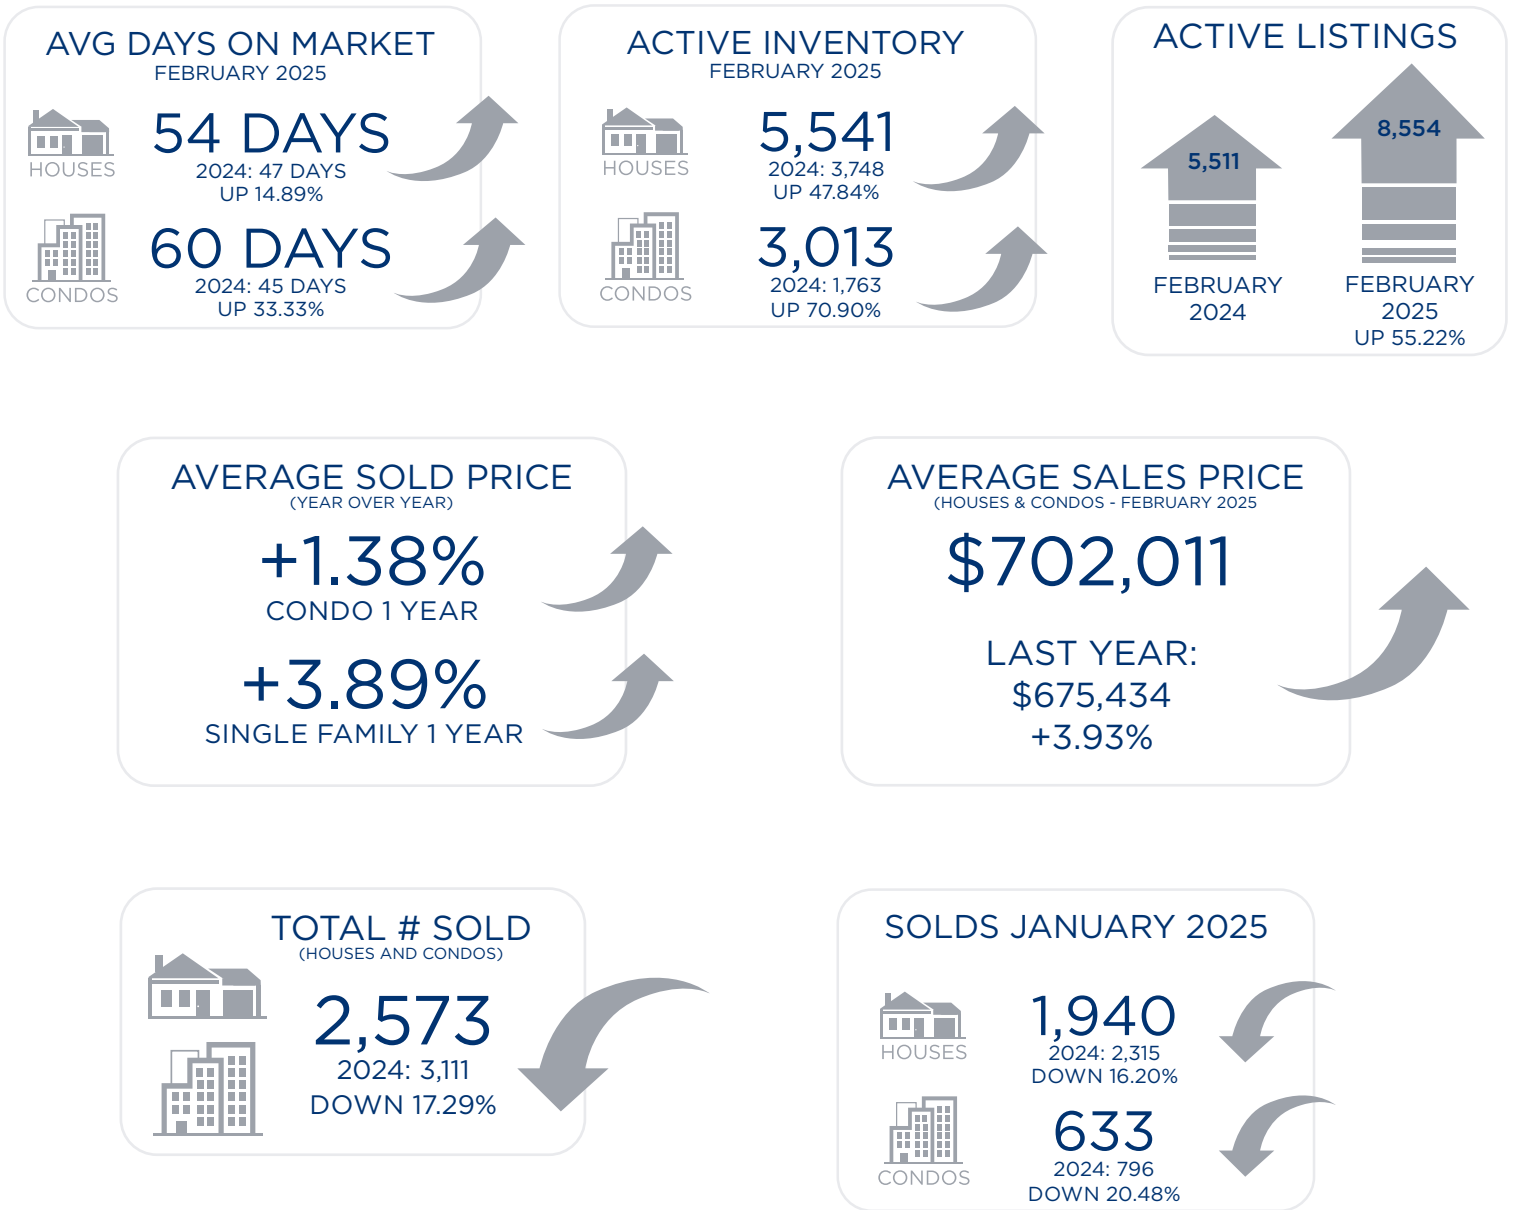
AVG DAYS ON MARKET
FEBRUARY 2025

HOUSES
54 DAYS
2024: 47 DAYS
UP 14.89%

CONDOS
60 DAYS
2024: 45 DAYS
UP 33.33%

ACTIVE INVENTORY
FEBRUARY 2025

HOUSES
5,541
2024: 3,748
UP 47.84%

CONDOS
3,013
2024: 1,763
UP 70.90%

ACTIVE LISTINGS

5,511
FEBRUARY 2024

8,554
FEBRUARY 2025
UP 55.22%

AVERAGE SOLD PRICE
(YEAR OVER YEAR)

+1.38%
CONDO 1 YEAR

+3.89%
SINGLE FAMILY 1 YEAR

AVERAGE SALES PRICE
(HOUSES & CONDOS - FEBRUARY 2025

$702,011

LAST YEAR:
$675,434
+3.93%

TOTAL # SOLD
(HOUSES AND CONDOS)

2,573
2024: 3,111
DOWN 17.29%

SOLDS JANUARY 2025

HOUSES
1,940
2024: 2,315
DOWN 16.20%

CONDOS
633
2024: 796
DOWN 20.48%